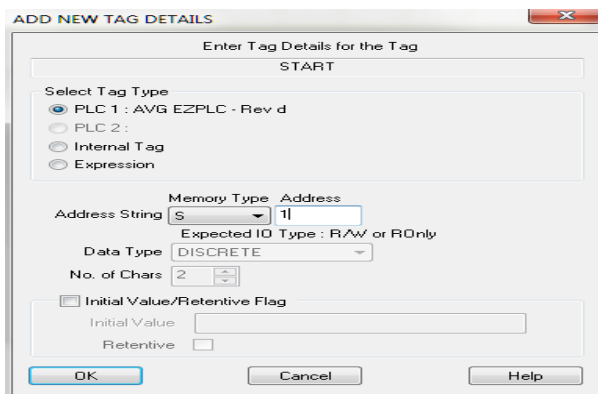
ADD NEW TAG DETAILS

Enter Tag Details for the Tag

START

Select Tag Type

PLC 1 : AVG EZPLC - Rev d

PLC 2 :

Internal Tag

Expression

Memory Type Address

Address String S 1

Expected IO Type : R/W or ROnly

Data Type DISCRETE

No. of Chars 2

Initial Value/Retentive Flag

Initial Value

Retentive

OK

Cancel

Help